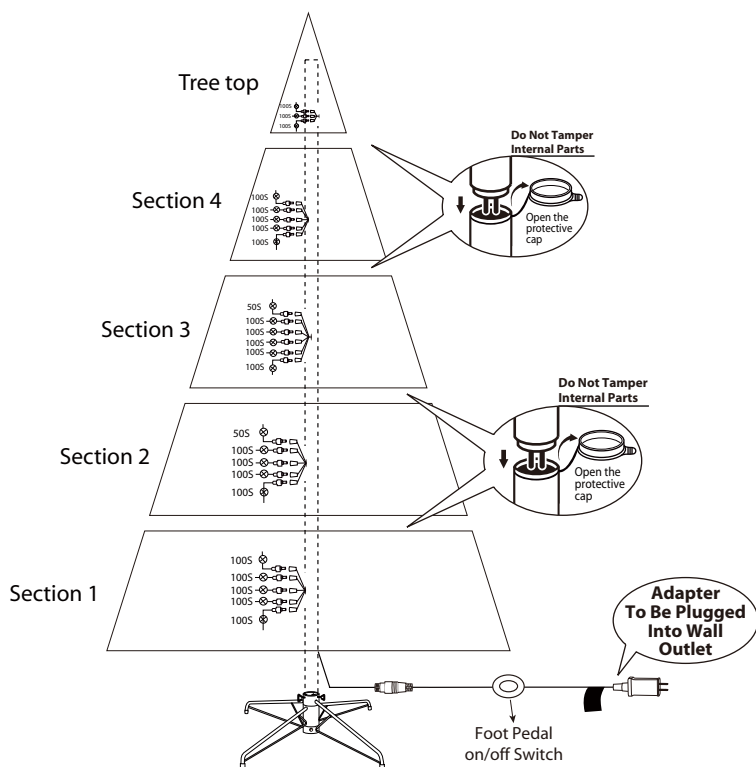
Tree top

100S
100S
100S

Section 4

100S
100S
100S
100S
100S

Do Not Tamper Internal Parts

Open the protective cap

Section 3

50S
100S
100S
100S
100S
100S

Section 2

50S
100S
100S
100S
100S

Do Not Tamper Internal Parts

Open the protective cap

Section 1

100S
100S
100S
100S
100S

Adapter To Be Plugged Into Wall Outlet

Foot Pedal on/off Switch